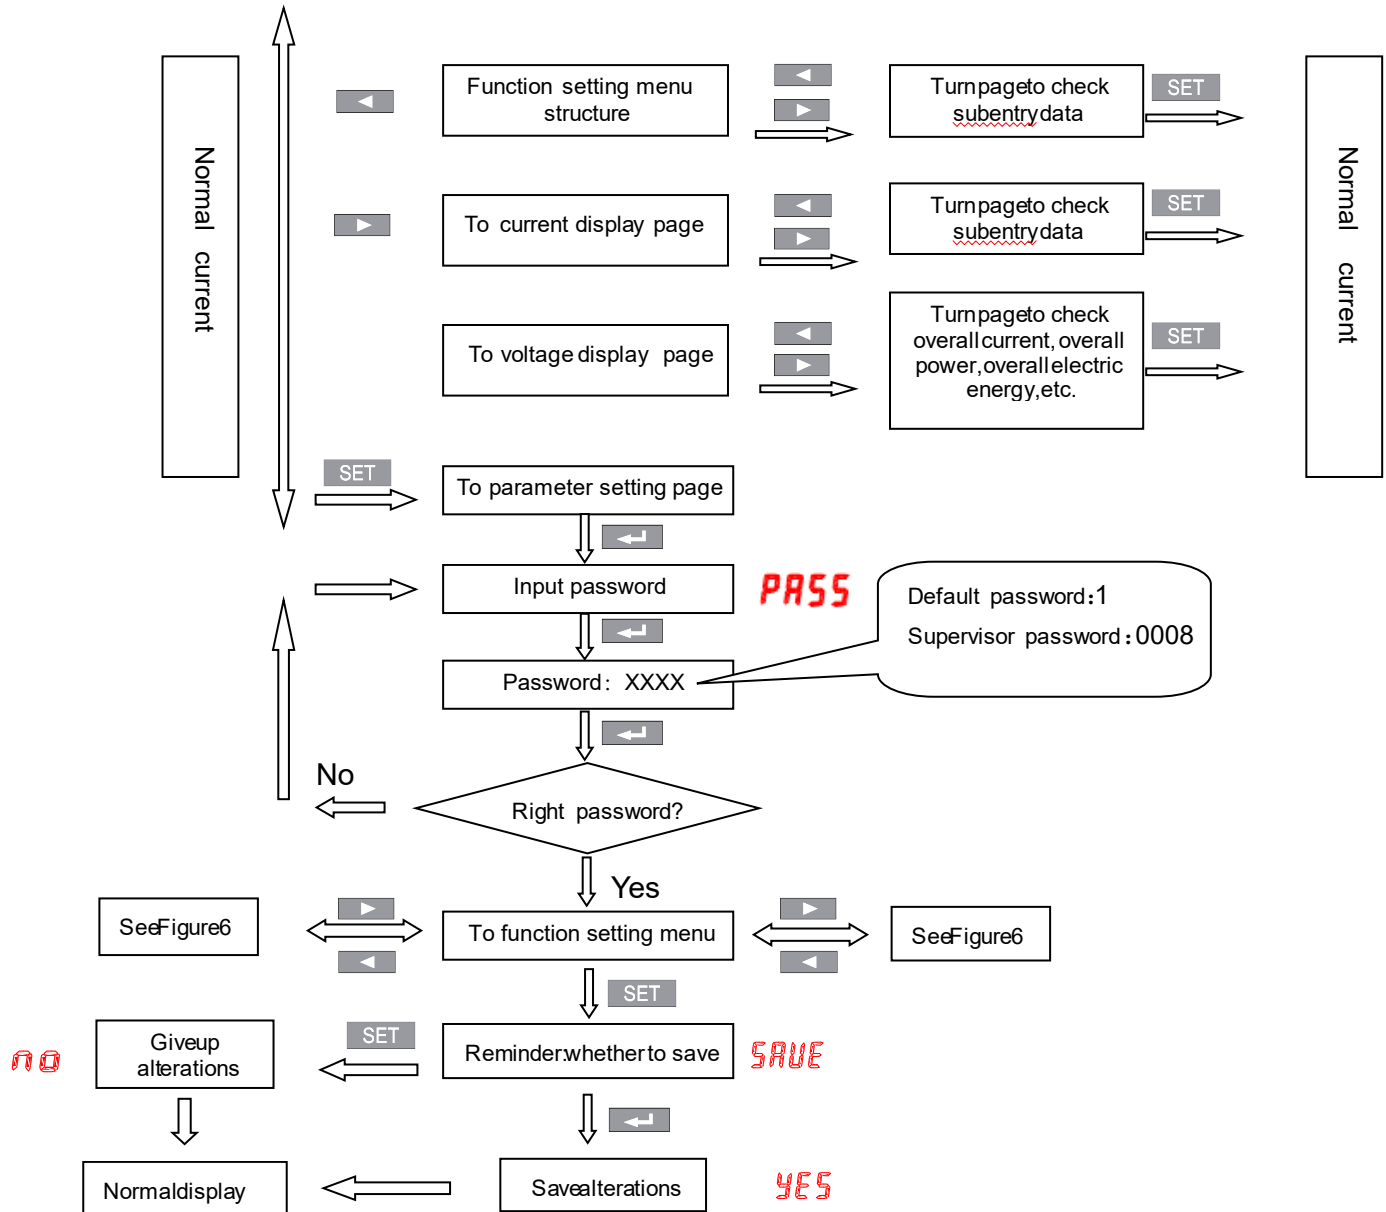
Normal current

◄

Function setting menu structure

◄
►

Turnpageto check subentrydata

SET

►

To current display page

◄
►

Turnpageto check subentrydata

SET

To voltage display page

◄
►

Turnpageto check overallcurrent, overall power,overallelectric energy,etc.

SET

Normal current

SET

To parameter setting page

Input password

PASS

Default password:1
Supervisor password:0008

Password: XXXX

No

Right password?

Yes

SeeFigure6

►
◄

To function setting menu

►
◄

SeeFigure6

SET

no

Giveup alterations

SET

Reminderwhetherto save

SAUE

Normaldisplay

Savealterations

YES